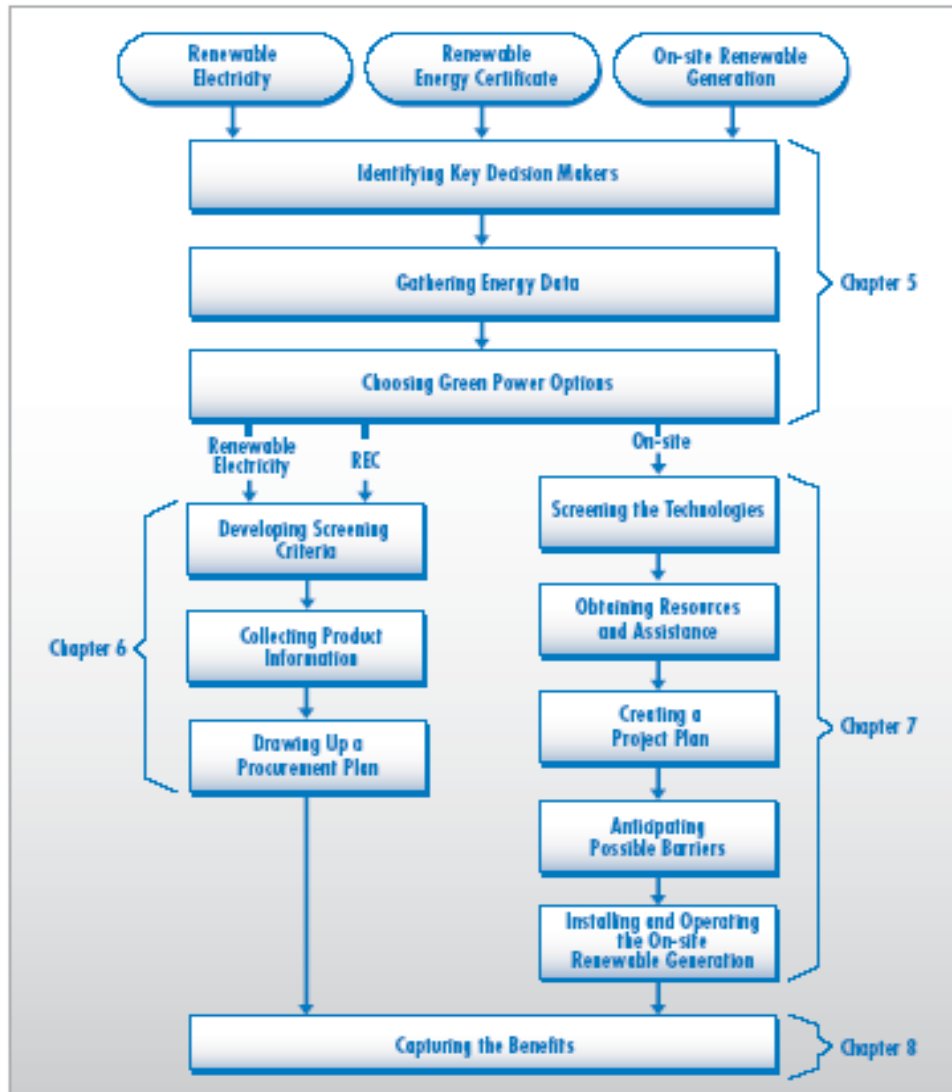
Renewable Electricity

Renewable Energy Certificate

On-site Renewable Generation

Identifying Key Decision Makers

Gathering Energy Data

Choosing Green Power Options

Chapter 5

Renewable Electricity

REC

On-site

Developing Screening Criteria

Collecting Product Information

Drawing Up a Procurement Plan

Chapter 6

Screening the Technologies

Obtaining Resources and Assistance

Creating a Project Plan

Anticipating Possible Barriers

Installing and Operating the On-site Renewable Generation

Chapter 7

Capturing the Benefits

Chapter 8